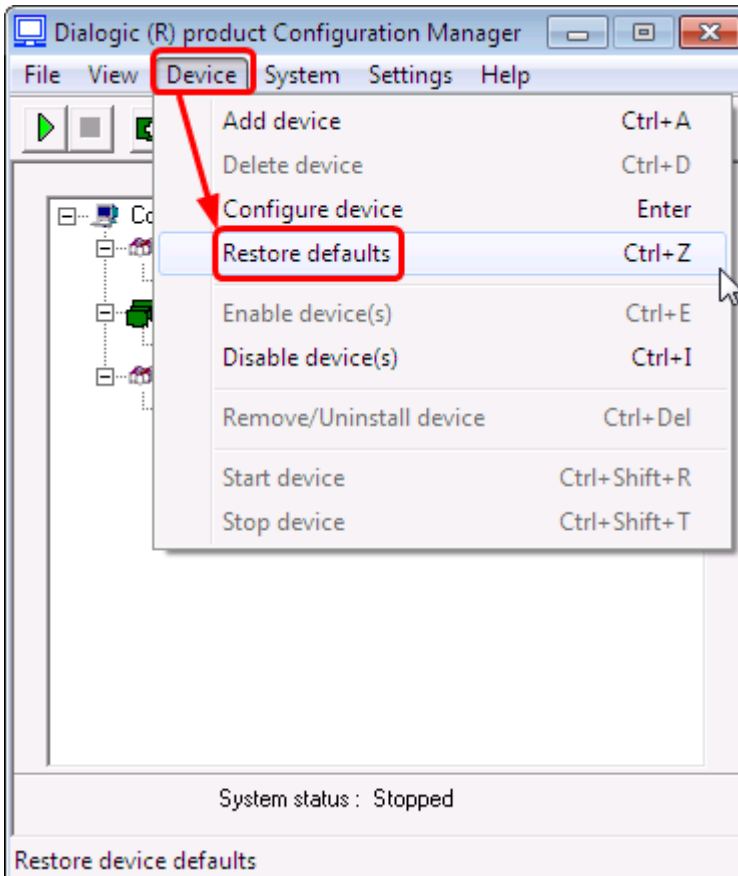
Dialogic (R) product Configuration Manager

File View Device System Settings Help

Co

| | |
|---|---|
| Add device | Ctrl+A |
| Delete device | Ctrl+D |
| Configure device | Enter |
| Restore defaults | Ctrl+Z |
| Enable device(s) | Ctrl+E |
| Disable device(s) | Ctrl+I |
| Remove/Uninstall device | Ctrl+Del |
| Start device | Ctrl+Shift+R |
| Stop device | Ctrl+Shift+T |

System status : Stopped

Restore device defaults